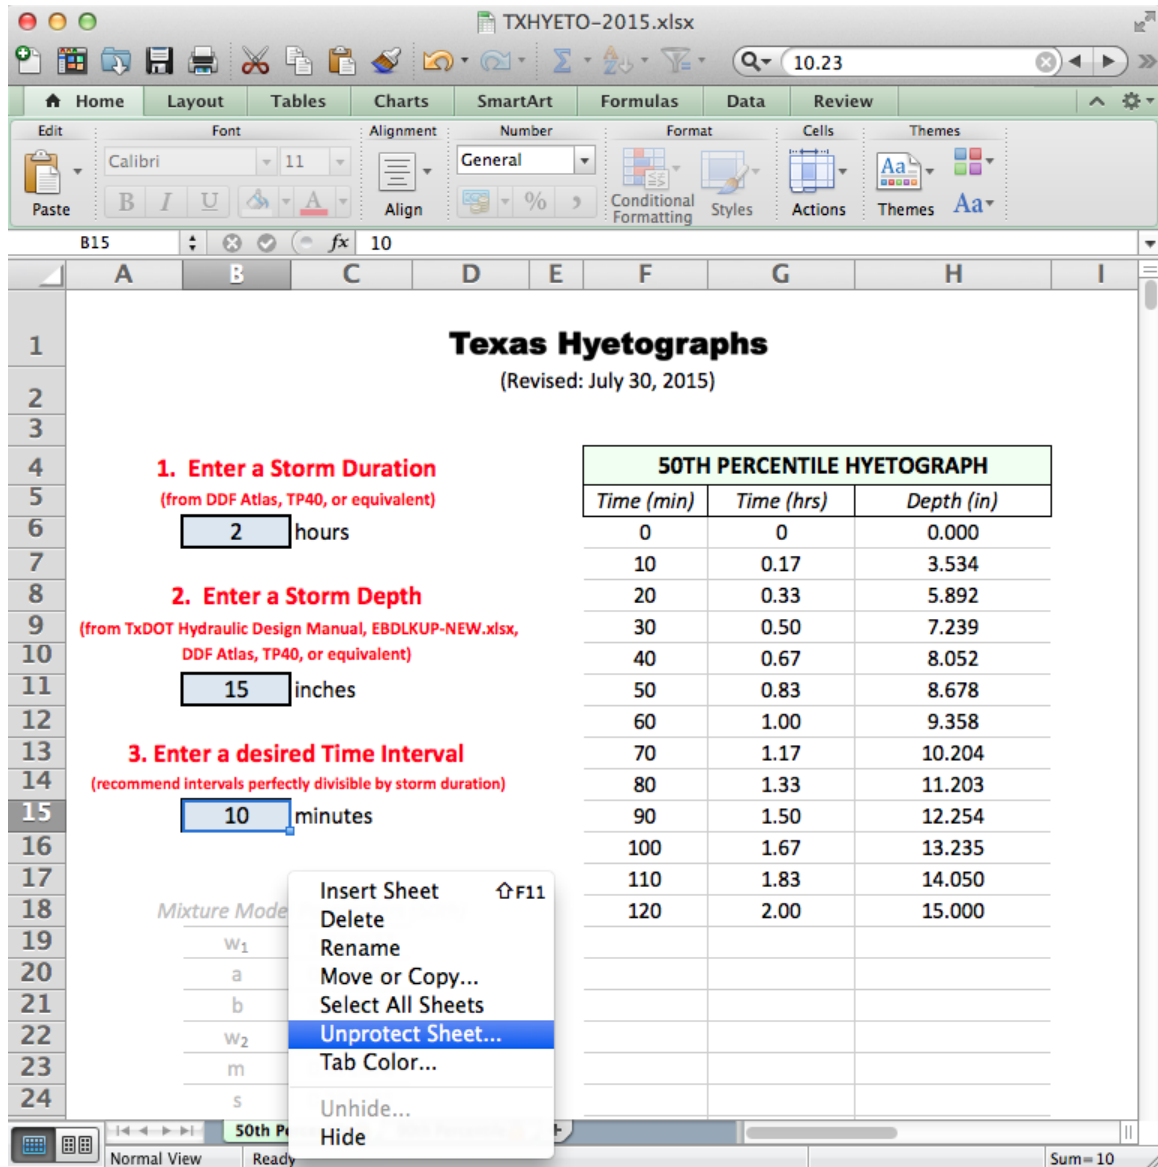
TXHYETO-2015.xlsx

10.23

Home Layout Tables Charts SmartArt Formulas Data Review

Edit Font Alignment Number Format Cells Themes

Paste Calibri 11 Align General Conditional Formatting Styles Actions Themes Aa

B15 fx 10

A B C D E F G H I

Texas Hyetographs
(Revised: July 30, 2015)

1. Enter a Storm Duration
(from DDF Atlas, TP40, or equivalent)
2 hours

2. Enter a Storm Depth
(from TxDOT Hydraulic Design Manual, EBDLKUP-NEW.xlsx, DDF Atlas, TP40, or equivalent)
15 inches

3. Enter a desired Time Interval
(recommend intervals perfectly divisible by storm duration)
10 minutes

| 50TH PERCENTILE HYETOGRAPH | | |
|---|---|---|
| Time (min) | Time (hrs) | Depth (in) |
| 0 | 0 | 0.000 |
| 10 | 0.17 | 3.534 |
| 20 | 0.33 | 5.892 |
| 30 | 0.50 | 7.239 |
| 40 | 0.67 | 8.052 |
| 50 | 0.83 | 8.678 |
| 60 | 1.00 | 9.358 |
| 70 | 1.17 | 10.204 |
| 80 | 1.33 | 11.203 |
| 90 | 1.50 | 12.254 |
| 100 | 1.67 | 13.235 |
| 110 | 1.83 | 14.050 |
| 120 | 2.00 | 15.000 |

Mixture Mode
$w_1$
a
b
$w_2$
m
s

Insert Sheet ⇧F11
Delete
Rename
Move or Copy...
Select All Sheets
Unprotect Sheet...
Tab Color...
Unhide...
Hide

50th P
Normal View Ready Sum=10